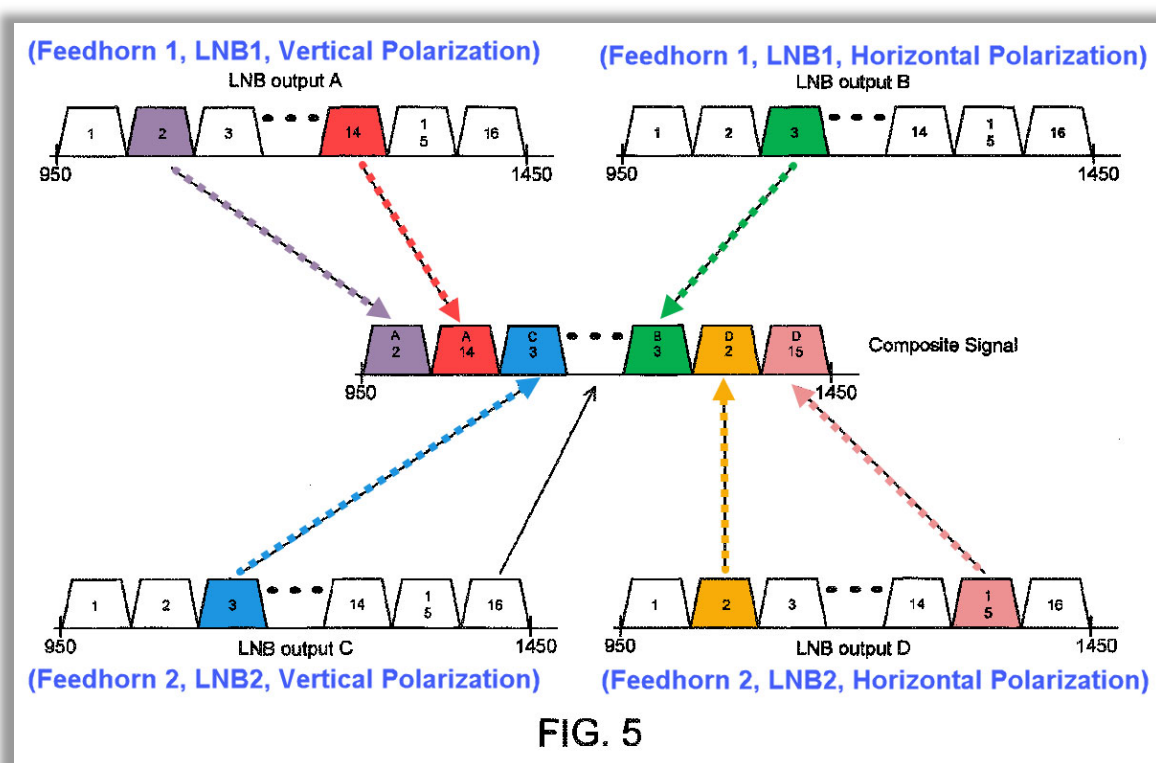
(Feedhorn 1, LNB1, Vertical Polarization)

LNB output A

1 2 3 14 15 16

950 1450

(Feedhorn 1, LNB1, Horizontal Polarization)

LNB output B

1 2 3 14 15 16

950 1450

A 2 A 14 C 3 B 3 D 2 D 15

Composite Signal

950 1450

1 2 3 14 15 16

950 LNB output C 1450

(Feedhorn 2, LNB2, Vertical Polarization)

1 2 3 14 15 16

950 LNB output D 1450

(Feedhorn 2, LNB2, Horizontal Polarization)

FIG. 5